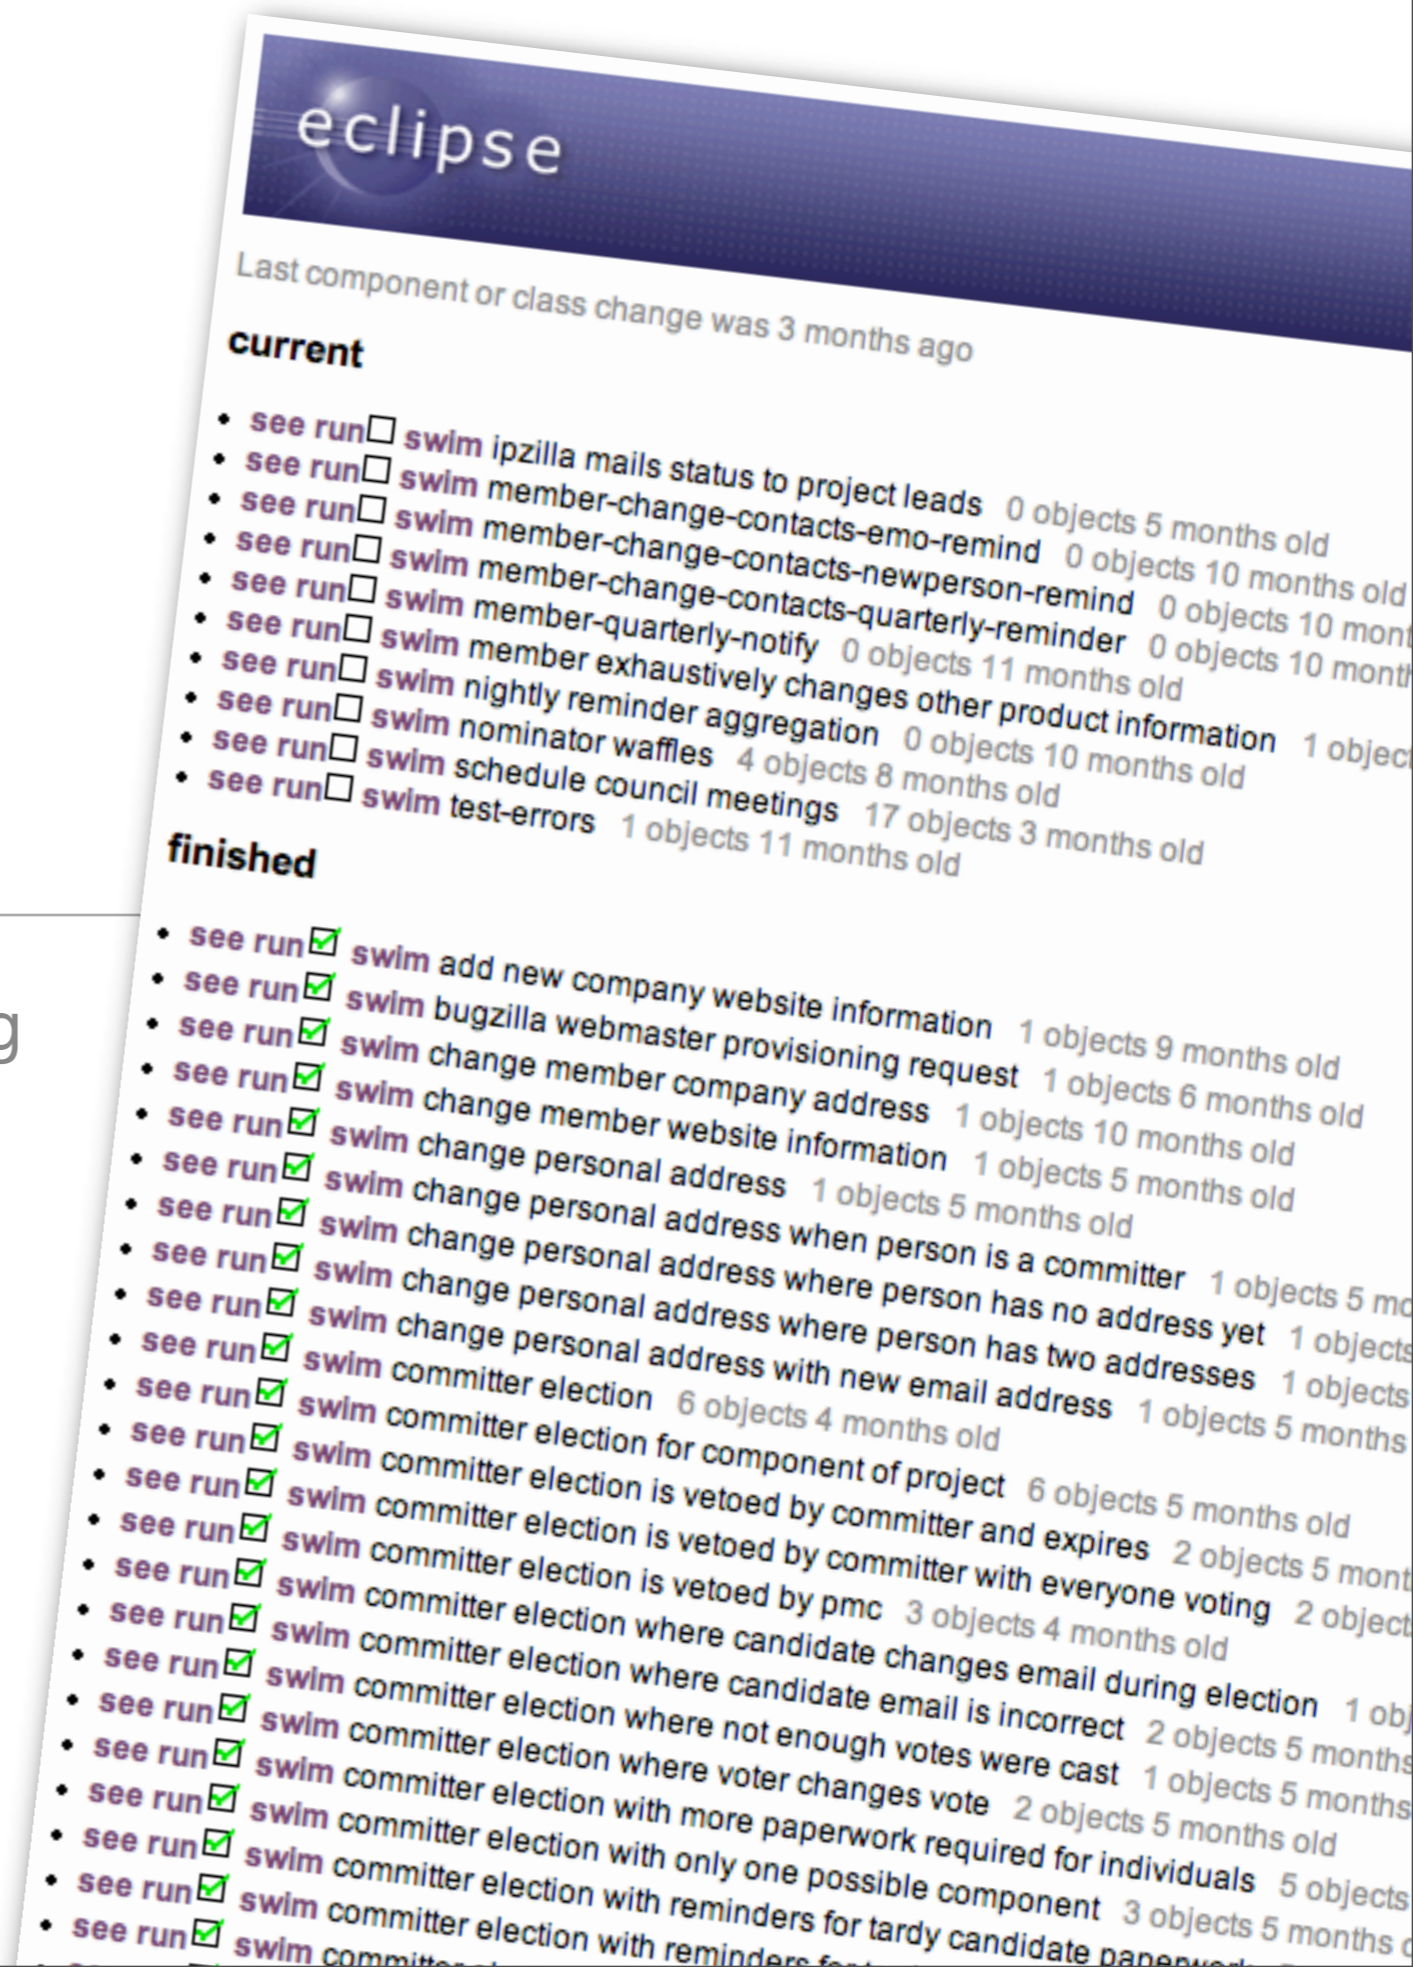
eclipse

Last component or class change was 3 months ago

current

- see run☐ swim ipzilla mails status to project leads 0 objects 5 months old
- see run☐ swim member-change-contacts-emo-remind 0 objects 10 months old
- see run☐ swim member-change-contacts-newperson-remind 0 objects 10 mont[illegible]
- see run☐ swim member-change-contacts-quarterly-reminder 0 objects 10 mont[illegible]
- see run☐ swim member-quarterly-notify 0 objects 11 months old
- see run☐ swim member exhaustively changes other product information 1 objec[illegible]
- see run☐ swim nightly reminder aggregation 0 objects 10 months old
- see run☐ swim nominator waffles 4 objects 8 months old
- see run☐ swim schedule council meetings 17 objects 3 months old
- see run☐ swim test-errors 1 objects 11 months old

finished

- see run☑ swim add new company website information 1 objects 9 months old
- see run☑ swim bugzilla webmaster provisioning request 1 objects 6 months old
- see run☑ swim change member company address 1 objects 10 months old
- see run☑ swim change member website information 1 objects 5 months old
- see run☑ swim change personal address 1 objects 5 months old
- see run☑ swim change personal address when person is a committer 1 objects 5 m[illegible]
- see run☑ swim change personal address where person has no address yet 1 objects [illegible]
- see run☑ swim change personal address where person has two addresses 1 objects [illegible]
- see run☑ swim change personal address with new email address 1 objects 5 months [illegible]
- see run☑ swim committer election 6 objects 4 months old
- see run☑ swim committer election for component of project 6 objects 5 months old
- see run☑ swim committer election is vetoed by committer and expires 2 objects 5 mont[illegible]
- see run☑ swim committer election is vetoed by committer with everyone voting 2 object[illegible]
- see run☑ swim committer election is vetoed by pmc 3 objects 4 months old
- see run☑ swim committer election where candidate changes email during election 1 obj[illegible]
- see run☑ swim committer election where candidate email is incorrect 2 objects 5 months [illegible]
- see run☑ swim committer election where not enough votes were cast 1 objects 5 months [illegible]
- see run☑ swim committer election where voter changes vote 2 objects 5 months old
- see run☑ swim committer election with more paperwork required for individuals 5 objects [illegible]
- see run☑ swim committer election with only one possible component 3 objects 5 months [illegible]
- see run☑ swim committer election with reminders for tardy candidate paperwo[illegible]
- see run☑ swim committ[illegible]

g